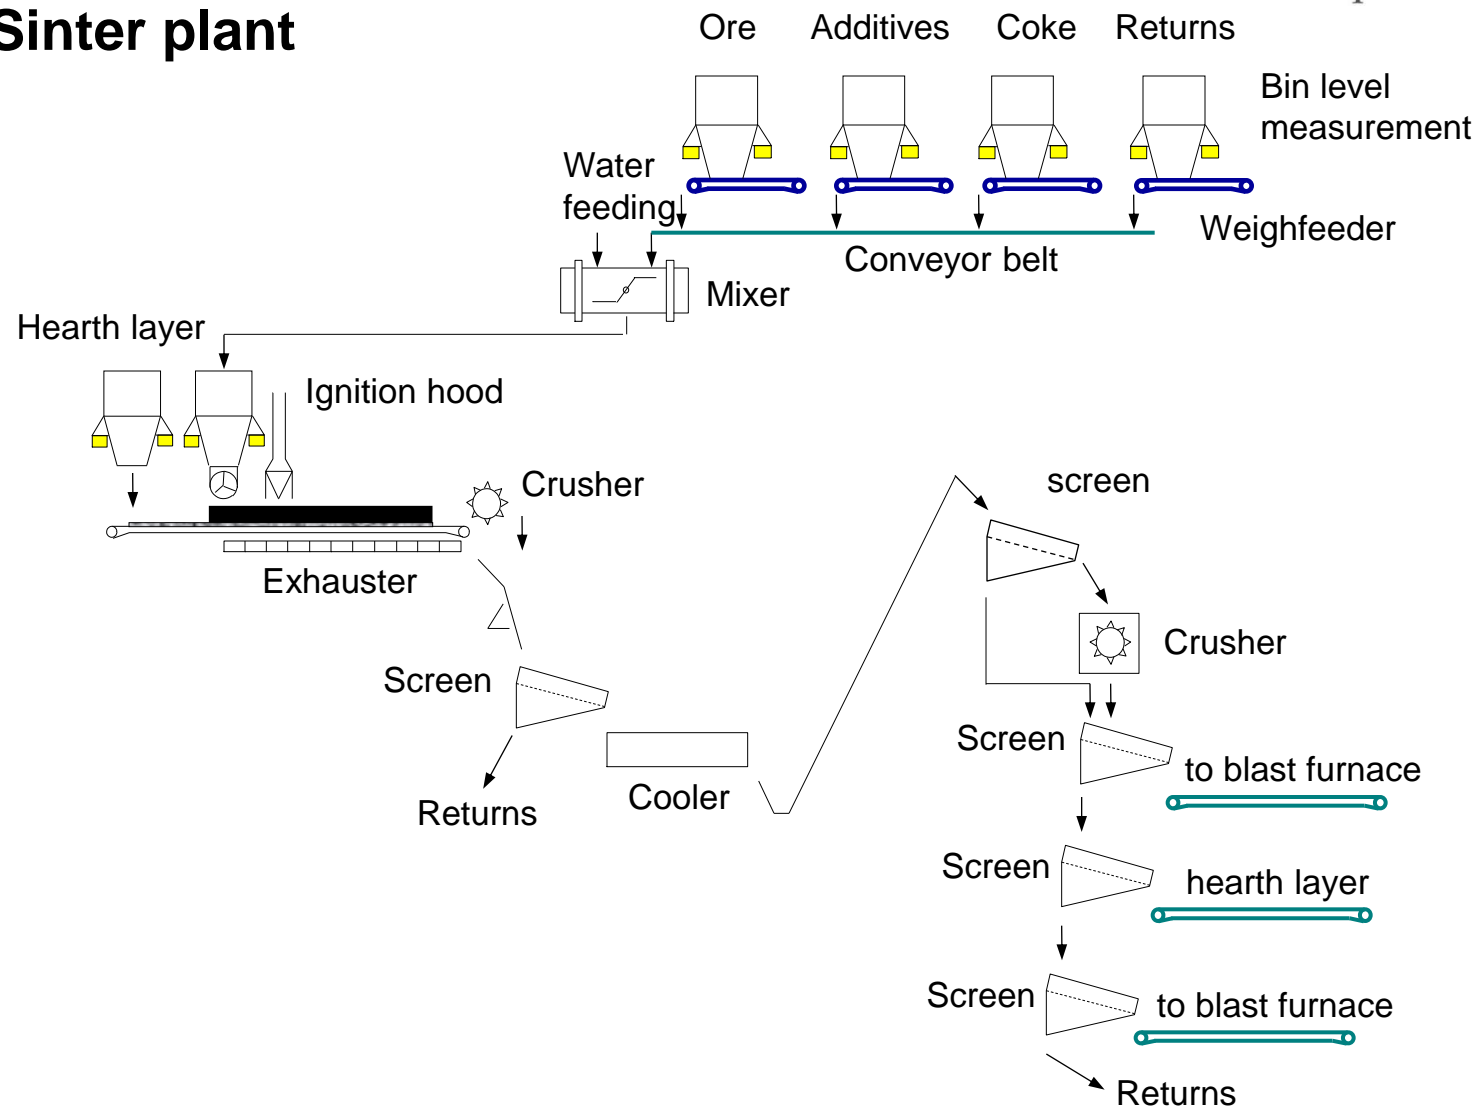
Sinter plant

Ore Additives Coke Returns

Bin level measurement

Water feeding

Weighfeeder

Conveyor belt

Mixer

Hearth layer

Ignition hood

Crusher

Exhauster

Screen

Returns

Cooler

screen

Crusher

Screen

to blast furnace

Screen

hearth layer

Screen

to blast furnace

Returns